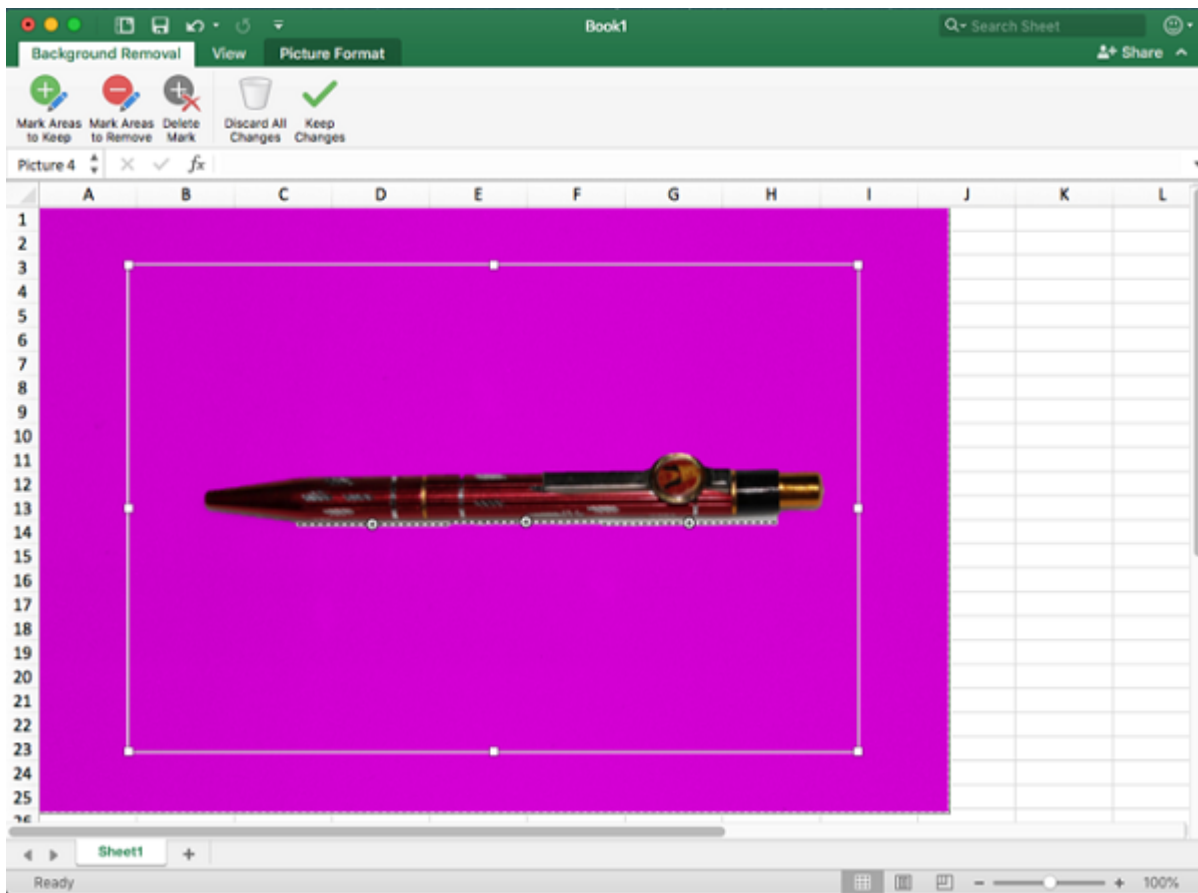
Book1

Search Sheet

Background Removal View Picture Format

Share

Mark Areas to Keep
Mark Areas to Remove
Delete Mark
Discard All Changes
Keep Changes

Picture 4

$fx$

| | A | B | C | D | E | F | G | H | I | J | K | L |
|---|---|---|---|---|---|---|---|---|---|---|---|---|
| 1 | | | | | | | | | | | | |
| 2 | | | | | | | | | | | | |
| 3 | | | | | | | | | | | | |
| 4 | | | | | | | | | | | | |
| 5 | | | | | | | | | | | | |
| 6 | | | | | | | | | | | | |
| 7 | | | | | | | | | | | | |
| 8 | | | | | | | | | | | | |
| 9 | | | | | | | | | | | | |
| 10 | | | | | | | | | | | | |
| 11 | | | | | | | | | | | | |
| 12 | | | | | | | | | | | | |
| 13 | | | | | | | | | | | | |
| 14 | | | | | | | | | | | | |
| 15 | | | | | | | | | | | | |
| 16 | | | | | | | | | | | | |
| 17 | | | | | | | | | | | | |
| 18 | | | | | | | | | | | | |
| 19 | | | | | | | | | | | | |
| 20 | | | | | | | | | | | | |
| 21 | | | | | | | | | | | | |
| 22 | | | | | | | | | | | | |
| 23 | | | | | | | | | | | | |
| 24 | | | | | | | | | | | | |
| 25 | | | | | | | | | | | | |

Sheet1

Ready

100%